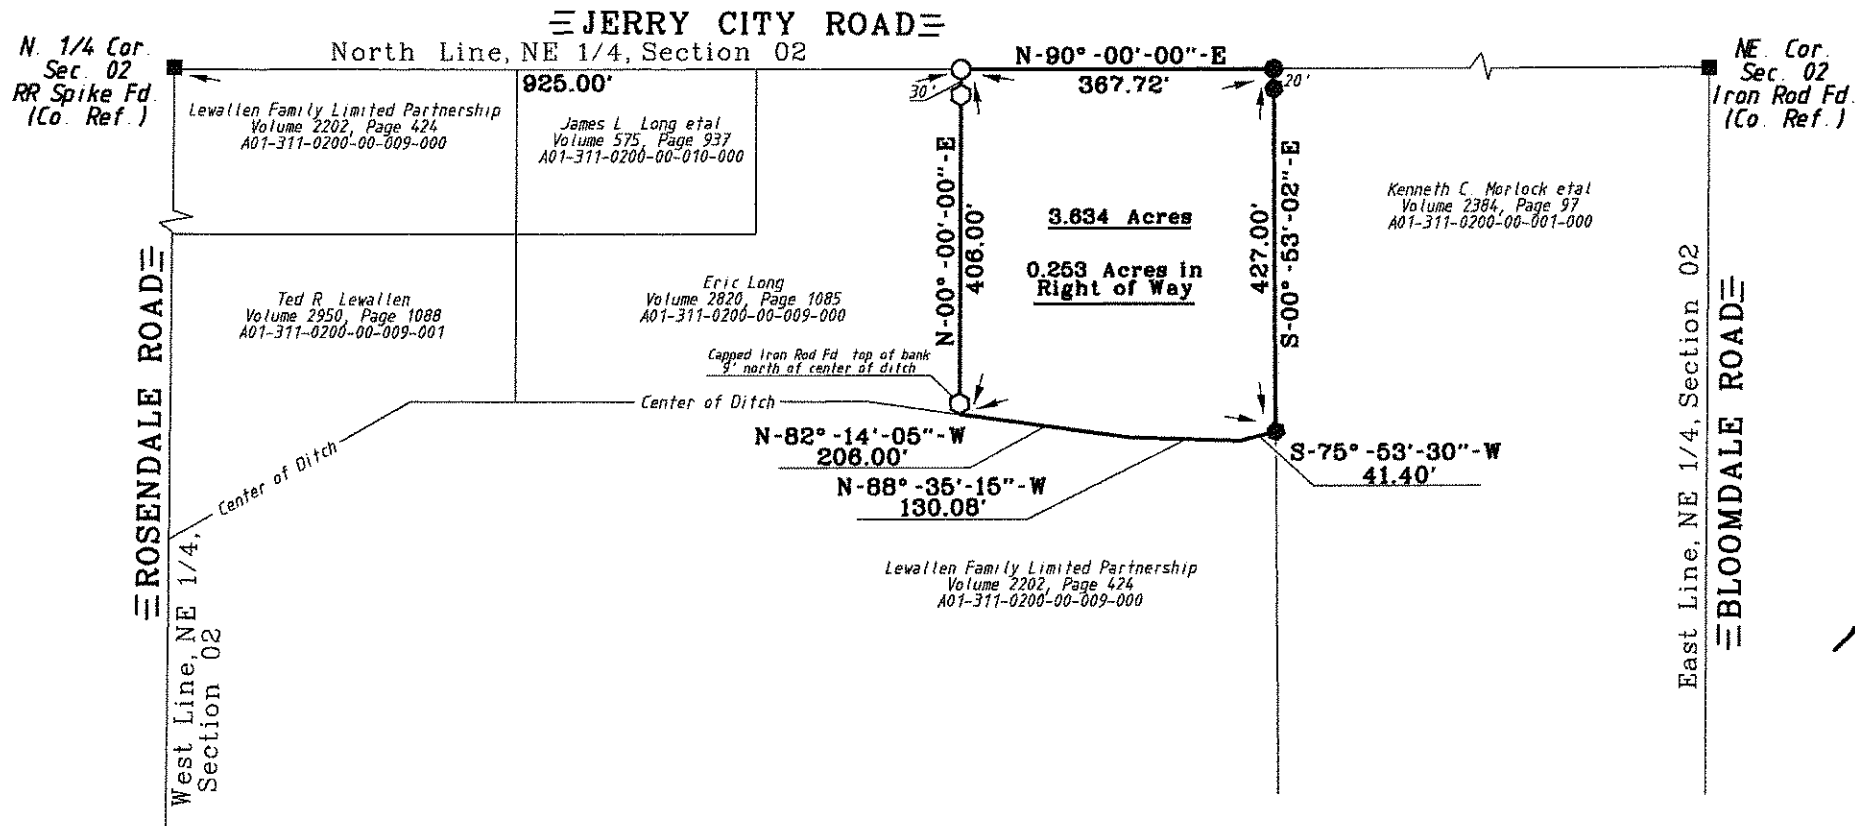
JERRY CITY ROAD

N. 1/4 Cor. Sec. 02 RR Spike Fd. (Co. Ref.)

North Line, NE 1/4, Section 02

925.00'

N-90°-00'-00"-E
367.72'

NE. Cor. Sec. 02 Iron Rod Fd. (Co. Ref.)

30'

20'

Lewallen Family Limited Partnership
Volume 2202, Page 424
A01-311-0200-00-009-000

James L. Long etal
Volume 575, Page 937
A01-311-0200-00-010-000

N-00°-00'-00"-E
406.00'

3.634 Acres

0.253 Acres in Right of Way

427.00'
S-00°-53'-02"-E

Kenneth C. Morlock etal
Volume 2384, Page 97
A01-311-0200-00-001-000

ROSENDALE ROAD

Ted R. Lewallen
Volume 2950, Page 1088
A01-311-0200-00-009-001

Eric Long
Volume 2820, Page 1085
A01-311-0200-00-009-000

Capped Iron Rod Fd. top of bank 9' north of center of ditch

Center of Ditch

N-82°-14'-05"-W
206.00'

N-88°-35'-15"-W
130.08'

S-75°-53'-30"-W
41.40'

Center of Ditch

Lewallen Family Limited Partnership
Volume 2202, Page 424
A01-311-0200-00-009-000

West Line, NE 1/4, Section 02

East Line, NE 1/4, Section 02

BLOOMDALE ROAD